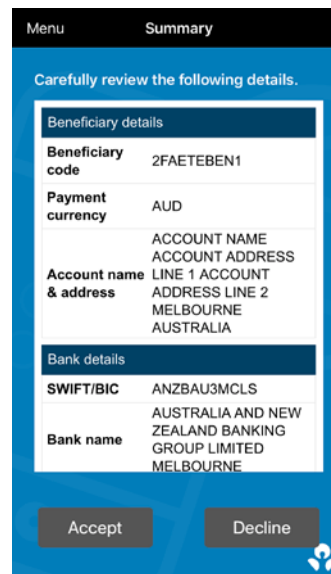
Menu Summary

Carefully review the following details.

Beneficiary details

| | |
|---|---|
| Beneficiary code | 2FAETEBEN1 |
| Payment currency | AUD |
| Account name & address | ACCOUNT NAME ACCOUNT ADDRESS LINE 1 ACCOUNT ADDRESS LINE 2 MELBOURNE AUSTRALIA |

Bank details

| | |
|---|---|
| SWIFT/BIC | ANZBAU3MCLS |
| Bank name | AUSTRALIA AND NEW ZEALAND BANKING GROUP LIMITED MELBOURNE |

Accept Decline